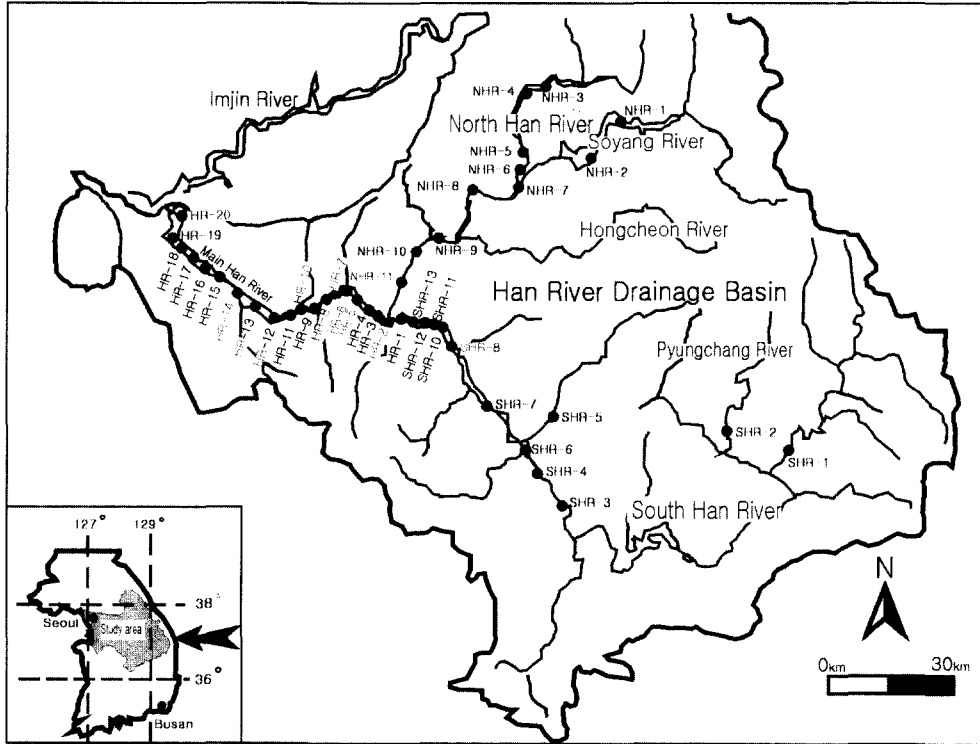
Imjin River
NHR-4
NHR-3
NHR-1
North Han River
Soyang River
NHR-5
NHR-6
NHR-2
NHR-8
NHR-7
HR-20
HR-19
Hongcheon River
NHR-10
NHR-9
HR-18
HR-17
HR-16
HR-15
Main Han River
NHR-11
Han River Drainage Basin
SHR-13
SHR-11
HR-13
HR-12
HR-11
HR-9
HR-4
HR-3
HR-1
SHR-12
SHR-10
SHR-8
Pyungchang River
SHR-7
SHR-5
SHR-2
SHR-6
SHR-1
SHR-4
SHR-3
South Han River
127°
129°
38°
Seoul
Study area
36°
Busan
N
0km
30km